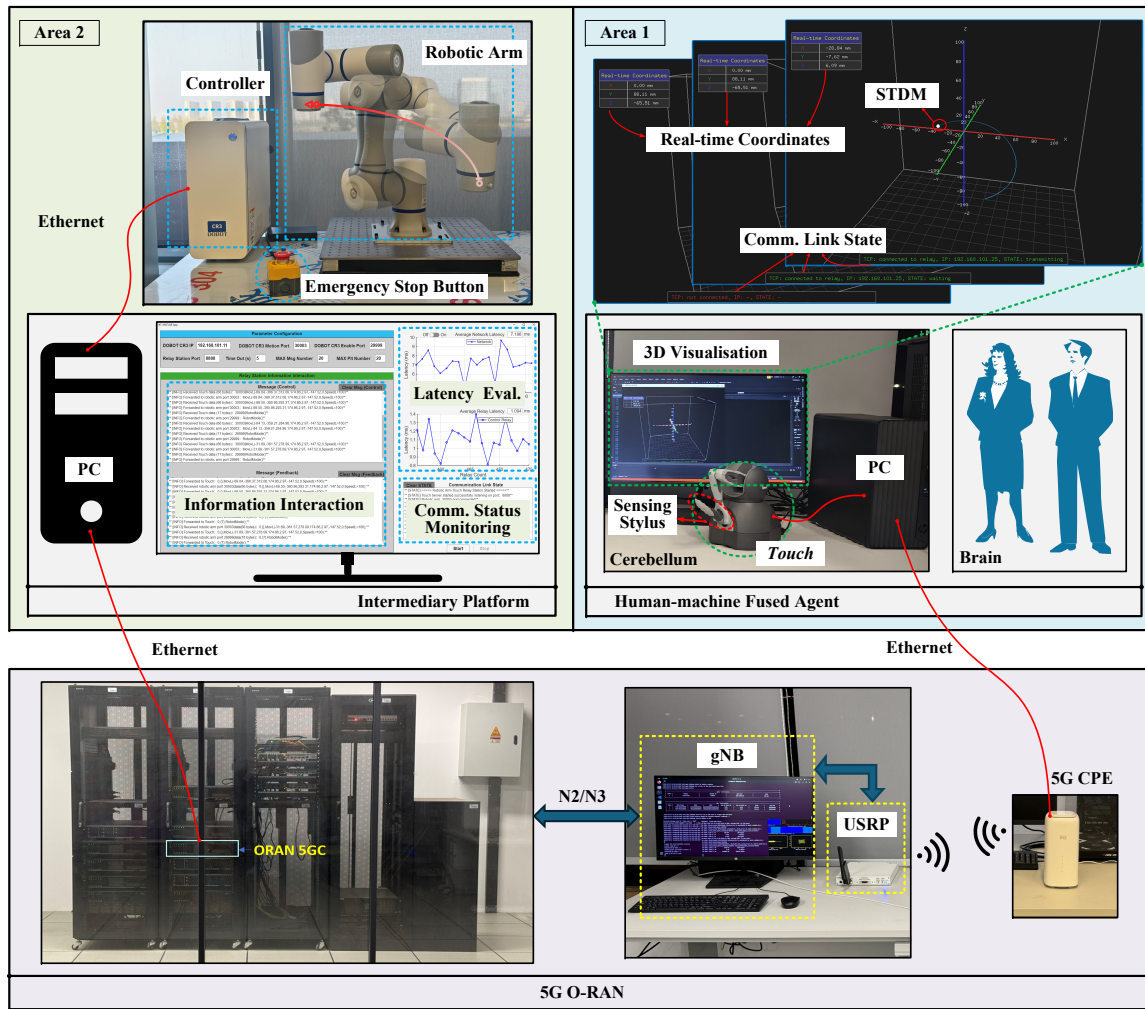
Area 2

Robotic Arm

Controller

Ethernet

Emergency Stop Button

Parameter Configuration

DOBOT CR3 IP 192.168.101.11 DOBOT CR3 Motion Port 30003 DOBOT CR3 Enable Port 29999

Relay Station Port 8080 Time Out (s) 5 MAX Msg Number 20 MAX Pt Number 20

Relay Station Information Interaction

Message (Control)

Message (Feedback)

Latency Eval.

Average Network Latency

Average Relay Latency

Communication Link State

Information Interaction

Comm. Status Monitoring

Start Stop

PC

Intermediary Platform

Area 1

Real-time Coordinates

Real-time Coordinates

Real-time Coordinates

Real-time Coordinates

STDM

Comm. Link State

3D Visualisation

Sensing Stylus

Touch

Cerebellum

PC

Brain

Human-machine Fused Agent

Ethernet

Ethernet

ORAN 5GC

N2/N3

gNB

USRP

5G CPE

5G O-RAN